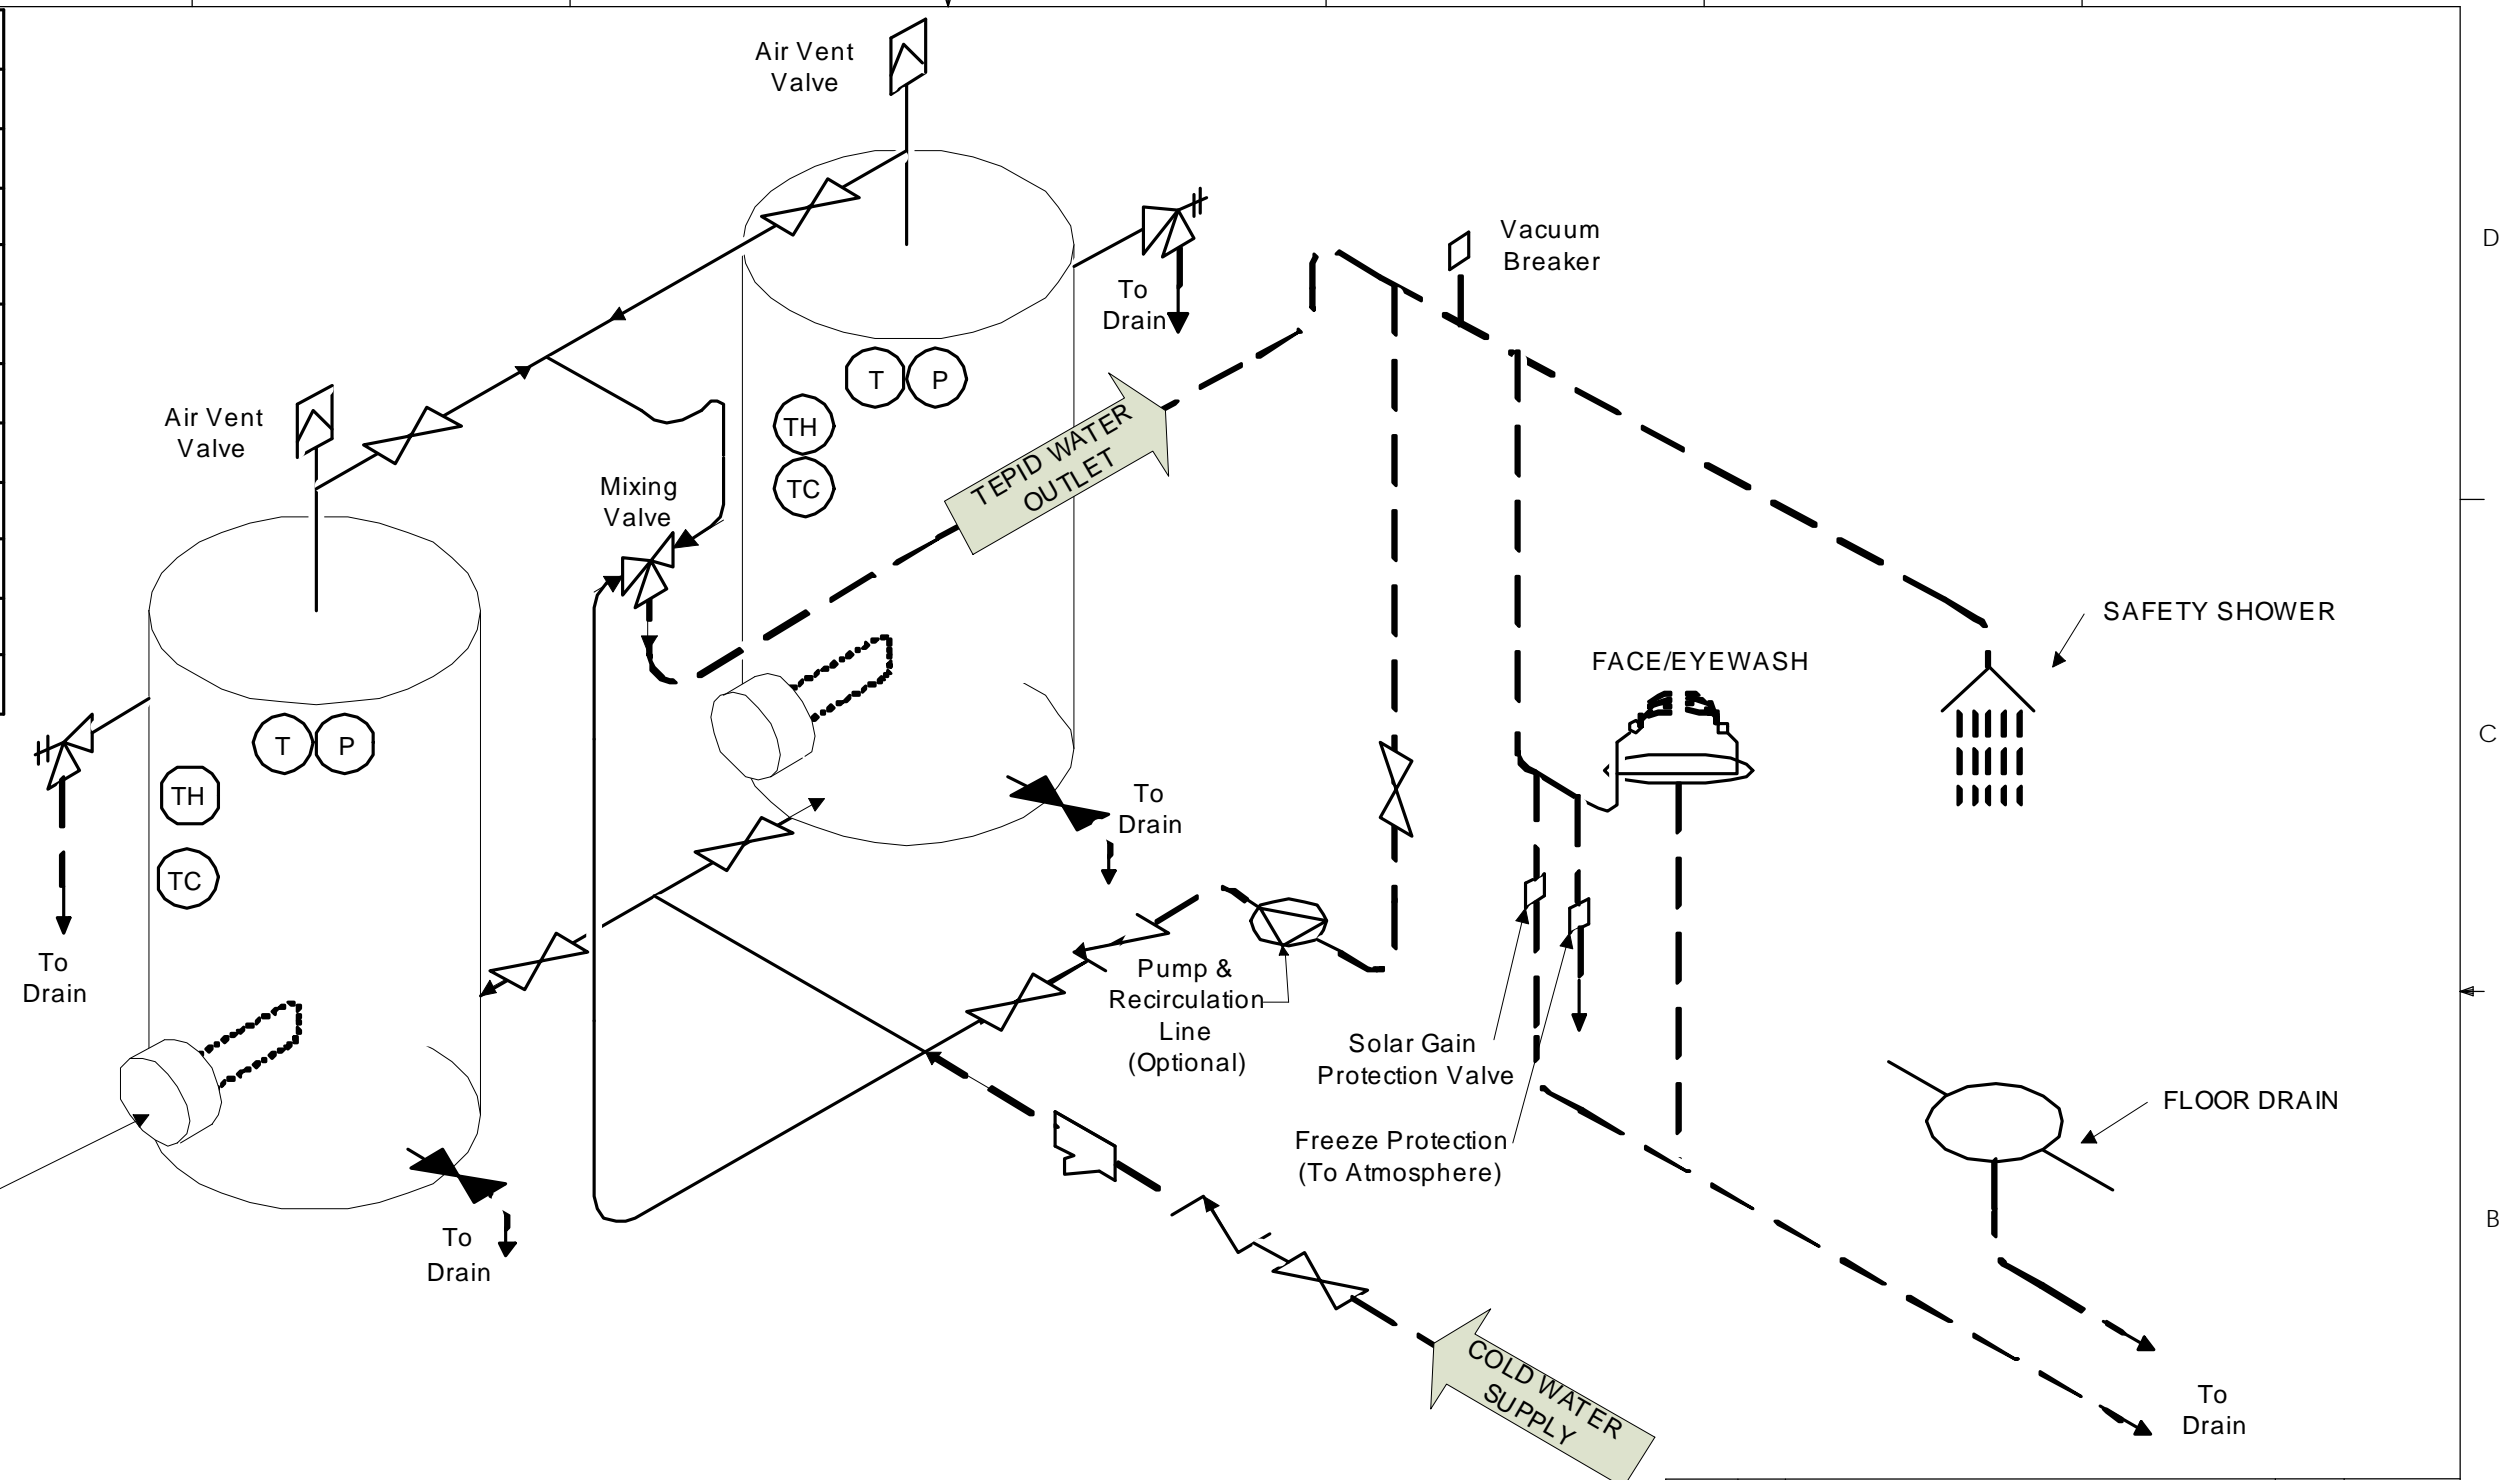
Air Vent Valve

Vacuum Breaker

To Drain

T P

TH

TC

Air Vent Valve

Mixing Valve

TEPID WATER OUTLET

D

SAFETY SHOWER

FACE/EYEWASH

T P

TH

TC

C

To Drain

To Drain

Pump & Recirculation Line (Optional)

Solar Gain Protection Valve

FLOOR DRAIN

Freeze Protection (To Atmosphere)

B

To Drain

COLD WATER SUPPLY

To Drain